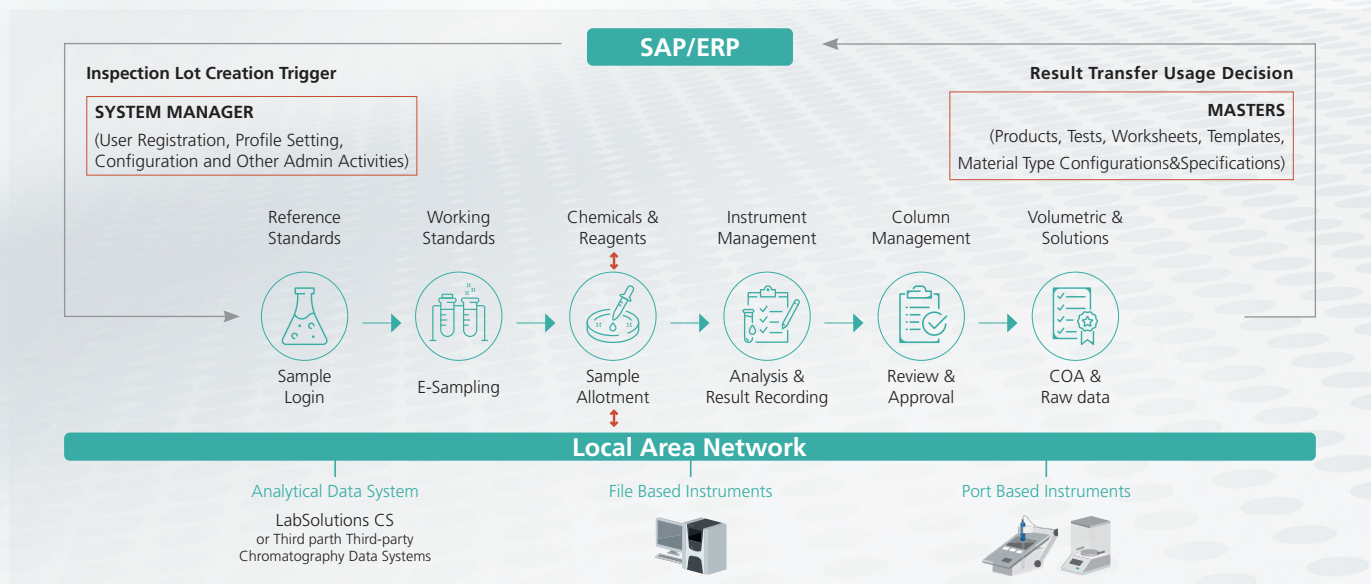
SAP/ERP

Inspection Lot Creation Trigger

SYSTEM MANAGER
(User Registration, Profile Setting, Configuration and Other Admin Activities)

Result Transfer Usage Decision

MASTERS
(Products, Tests, Worksheets, Templates, Material Type Configurations&Specifications)

Reference Standards

Working Standards

Chemicals & Reagents

Instrument Management

Column Management

Volumetric & Solutions

Sample Login

E-Sampling

Sample Allotment

Analysis & Result Recording

Review & Approval

COA & Raw data

Local Area Network

Analytical Data System
LabSolutions CS
or Third parth Third-party Chromatography Data Systems

File Based Instruments

Port Based Instruments